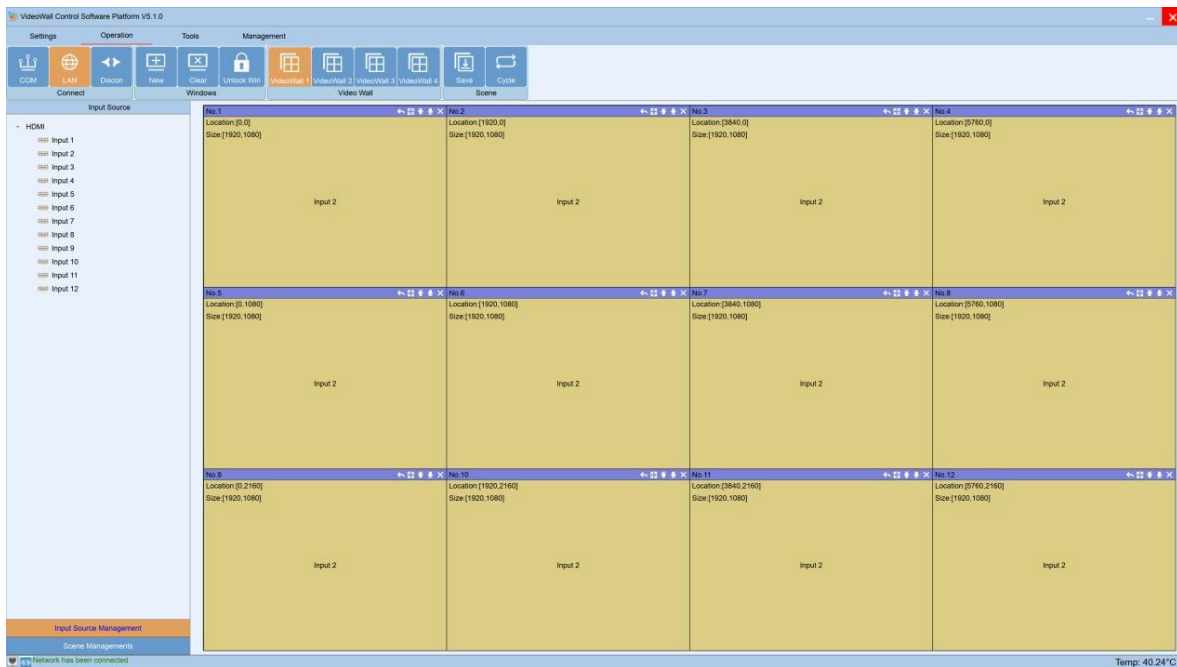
VideoWall Control Software Platform V5.1.0

Settings Operation Tools Management

COM LAN Discon
Connect

New Clear Unlock Win
Windows

VideoWall 1 VideoWall 2 VideoWall 3 VideoWall 4
Video Wall

Save Cycle
Scene

Input Source

- HDMI
Input 1
Input 2
Input 3
Input 4
Input 5
Input 6
Input 7
Input 8
Input 9
Input 10
Input 11
Input 12

No.1
Location:[0,0]
Size:[1920,1080]
Input 2

No.2
Location:[1920,0]
Size:[1920,1080]
Input 2

No.3
Location:[3840,0]
Size:[1920,1080]
Input 2

No.4
Location:[5760,0]
Size:[1920,1080]
Input 2

No.5
Location:[0,1080]
Size:[1920,1080]
Input 2

No.6
Location:[1920,1080]
Size:[1920,1080]
Input 2

No.7
Location:[3840,1080]
Size:[1920,1080]
Input 2

No.8
Location:[5760,1080]
Size:[1920,1080]
Input 2

No.9
Location:[0,2160]
Size:[1920,1080]
Input 2

No.10
Location:[1920,2160]
Size:[1920,1080]
Input 2

No.11
Location:[3840,2160]
Size:[1920,1080]
Input 2

No.12
Location:[5760,2160]
Size:[1920,1080]
Input 2

Input Source Management
Scene Managements

Network has been connected

Temp: 40.24°C